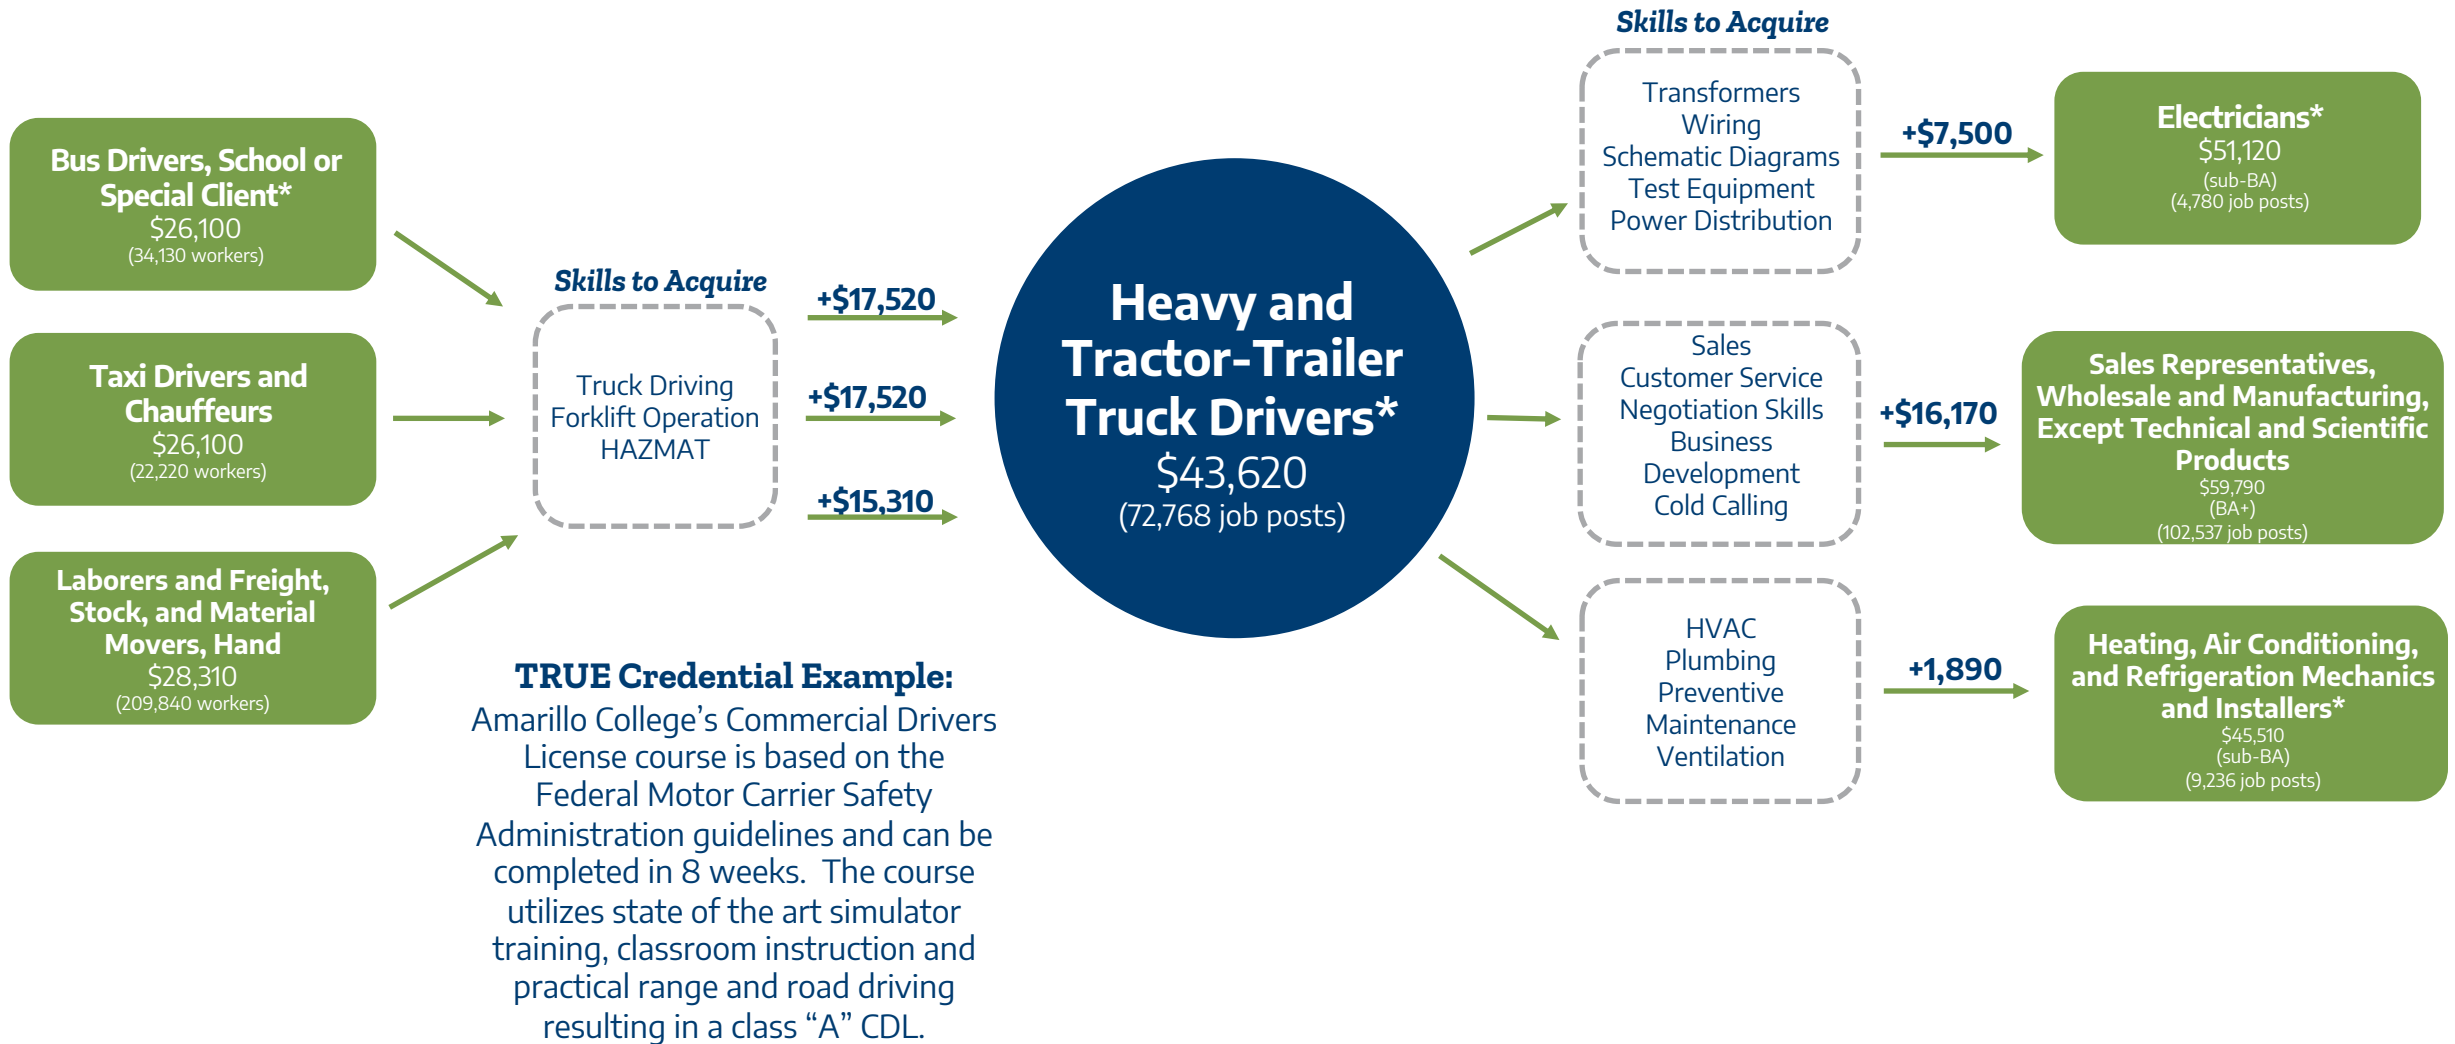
Bus Drivers, School or Special Client*
$26,100
(34,130 workers)

Taxi Drivers and Chauffeurs
$26,100
(22,220 workers)

Laborers and Freight, Stock, and Material Movers, Hand
$28,310
(209,840 workers)

Skills to Acquire

Truck Driving
Forklift Operation
HAZMAT

+$17,520

+$17,520

+$15,310

Heavy and Tractor-Trailer Truck Drivers*
$43,620
(72,768 job posts)

TRUE Credential Example:
Amarillo College's Commercial Drivers License course is based on the Federal Motor Carrier Safety Administration guidelines and can be completed in 8 weeks. The course utilizes state of the art simulator training, classroom instruction and practical range and road driving resulting in a class "A" CDL.

Skills to Acquire

Transformers
Wiring
Schematic Diagrams
Test Equipment
Power Distribution

+$7,500

Electricians*
$51,120
(sub-BA)
(4,780 job posts)

Sales
Customer Service
Negotiation Skills
Business Development
Cold Calling

+$16,170

Sales Representatives, Wholesale and Manufacturing, Except Technical and Scientific Products
$59,790
(BA+)
(102,537 job posts)

HVAC
Plumbing
Preventive Maintenance
Ventilation

+1,890

Heating, Air Conditioning, and Refrigeration Mechanics and Installers*
$45,510
(sub-BA)
(9,236 job posts)